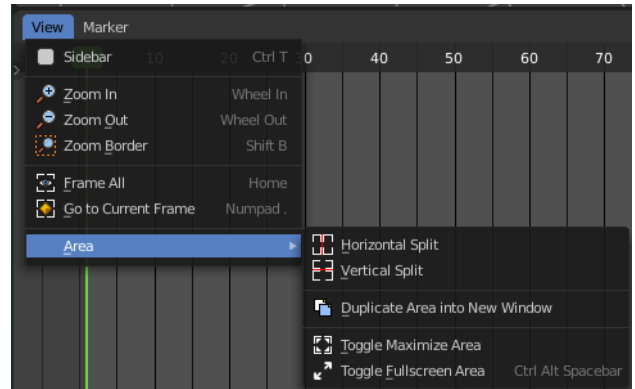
View Marker

Sidebar Ctrl T

Zoom In Wheel In

Zoom Out Wheel Out

Zoom Border Shift B

Frame All Home

Go to Current Frame Numpad .

Area

Horizontal Split

Vertical Split

Duplicate Area into New Window

Toggle Maximize Area

Toggle Fullscreen Area Ctrl Alt Spacebar

10 20 0 40 50 60 70